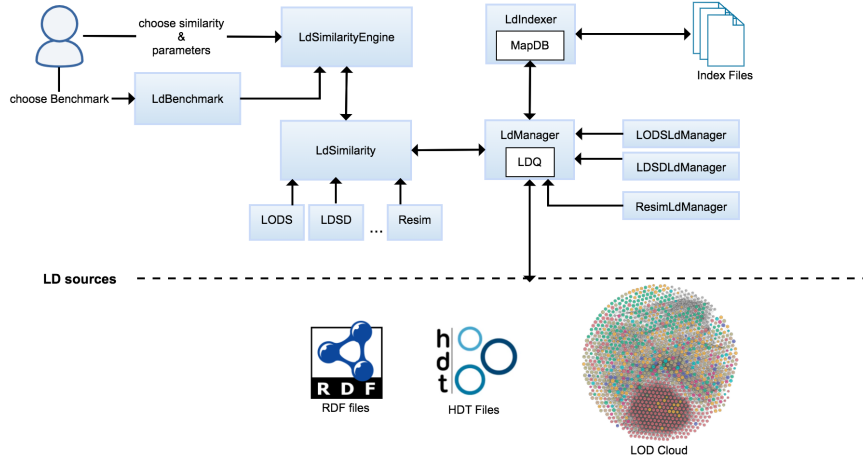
choose similarity & parameters

LdSimilarityEngine

LdIndexer

MapDB

Index Files

choose Benchmark

LdBenchmark

LdSimilarity

LdManager

LDQ

LODSLdManager

LDSDLdManager

ResimLdManager

LODS

LDSD

...

Resim

LD sources

RDF

RDF files

h d t

HDT Files

LOD Cloud